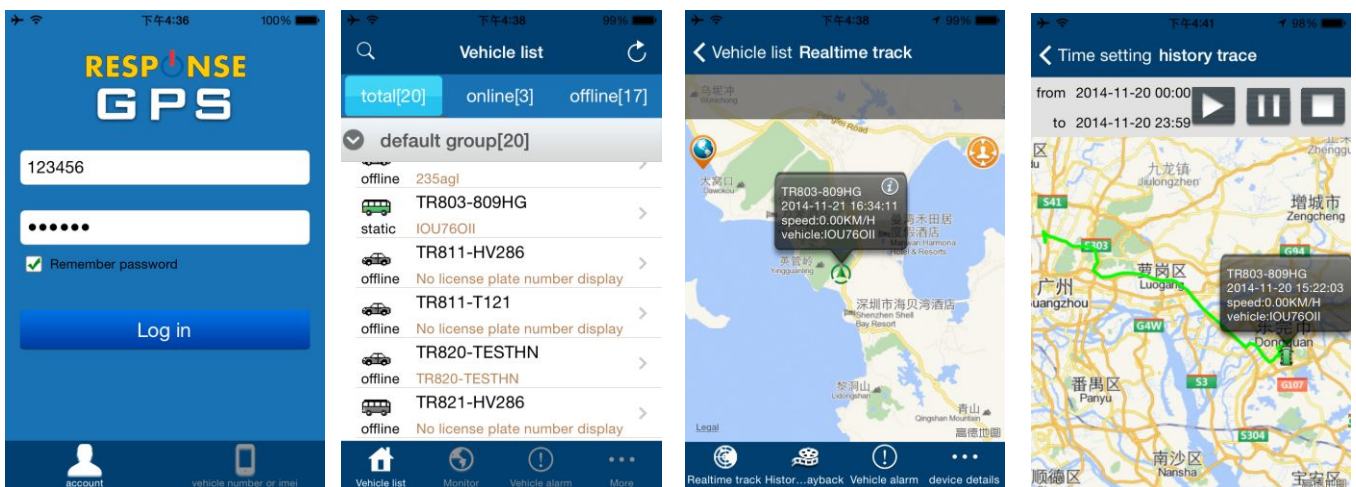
下午4:36 100%

RESPONSE GPS

123456

••••••

Remember password

Log in

account vehicle number or imei

下午4:38 99%

Vehicle list

total[20] online[3] offline[17]

default group[20]

offline 235agl

TR803-809HG
static IOU76OII

TR811-HV286
offline No license plate number display

TR811-T121
offline No license plate number display

TR820-TESTHN
offline TR820-TESTHN

TR821-HV286
offline No license plate number display

Vehicle list Monitor Vehicle alarm More

下午4:38 99%

Vehicle list Realtime track

乌坭冲 Wunichong

大窝口 Dawokou

TR803-809HG
2014-11-21 16:34:11
speed:0.00KM/H
vehicle:IOU76OII

英管岭 Yingguanling

深圳市海贝湾酒店 Shenzhen Shell Bay Resort

黎洞山 Lidongshan

青山 Qingshan Mountain

Legal 高德地图

Realtime track Histor...ayback Vehicle alarm device details

下午4:41 98%

Time setting history trace

from 2014-11-20 00:00
to 2014-11-20 23:59

九龙镇 Jiulongzhen

增城市 Zengcheng

Zhengguo

S41 S303 G94

广州 Guangzhou

萝岗区 Luogang

TR803-809HG
2014-11-20 15:22:03
speed:0.00KM/H
vehicle:IOU76OII

东莞市 Dongguan

G4W S3 G107

番禺区 Panyu

南沙区 Nansha

S304

顺德区

宝安区